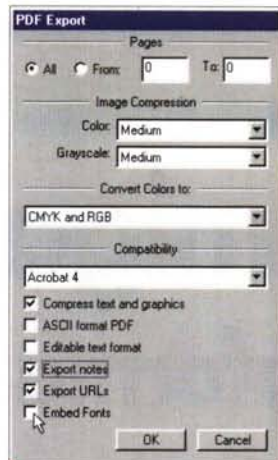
PDF Export

Pages

All From: 0 To: 0

Image Compression

Color: Medium

Grayscale: Medium

Convert Colors to:

CMYK and RGB

Compatibility

Acrobat 4

Compress text and graphics

ASCII format PDF

Editable text format

Export notes

Export URLs

Embed Fonts

OK Cancel